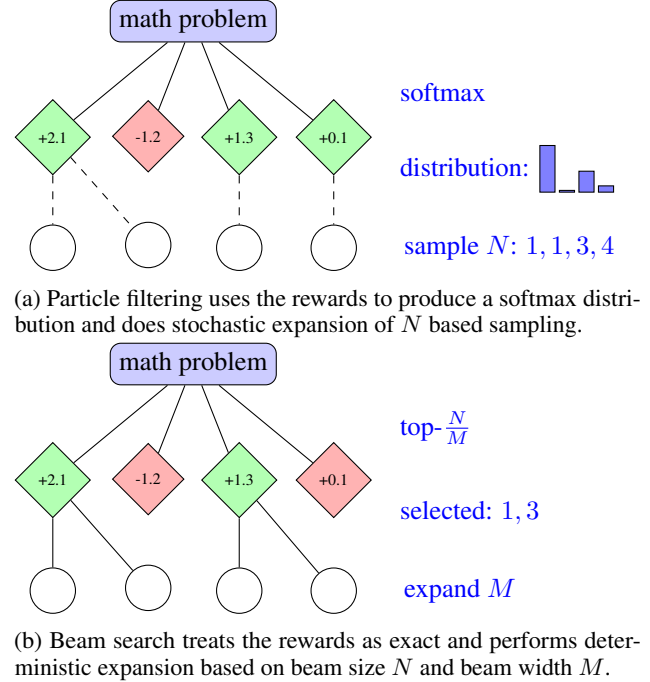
math problem

+2.1

-1.2

+1.3

+0.1

softmax

distribution:

sample $N$: $1, 1, 3, 4$

(a) Particle filtering uses the rewards to produce a softmax distribution and does stochastic expansion of $N$ based sampling.

math problem

+2.1

-1.2

+1.3

+0.1

top-$\frac{N}{M}$

selected: $1, 3$

expand $M$

(b) Beam search treats the rewards as exact and performs deterministic expansion based on beam size $N$ and beam width $M$.